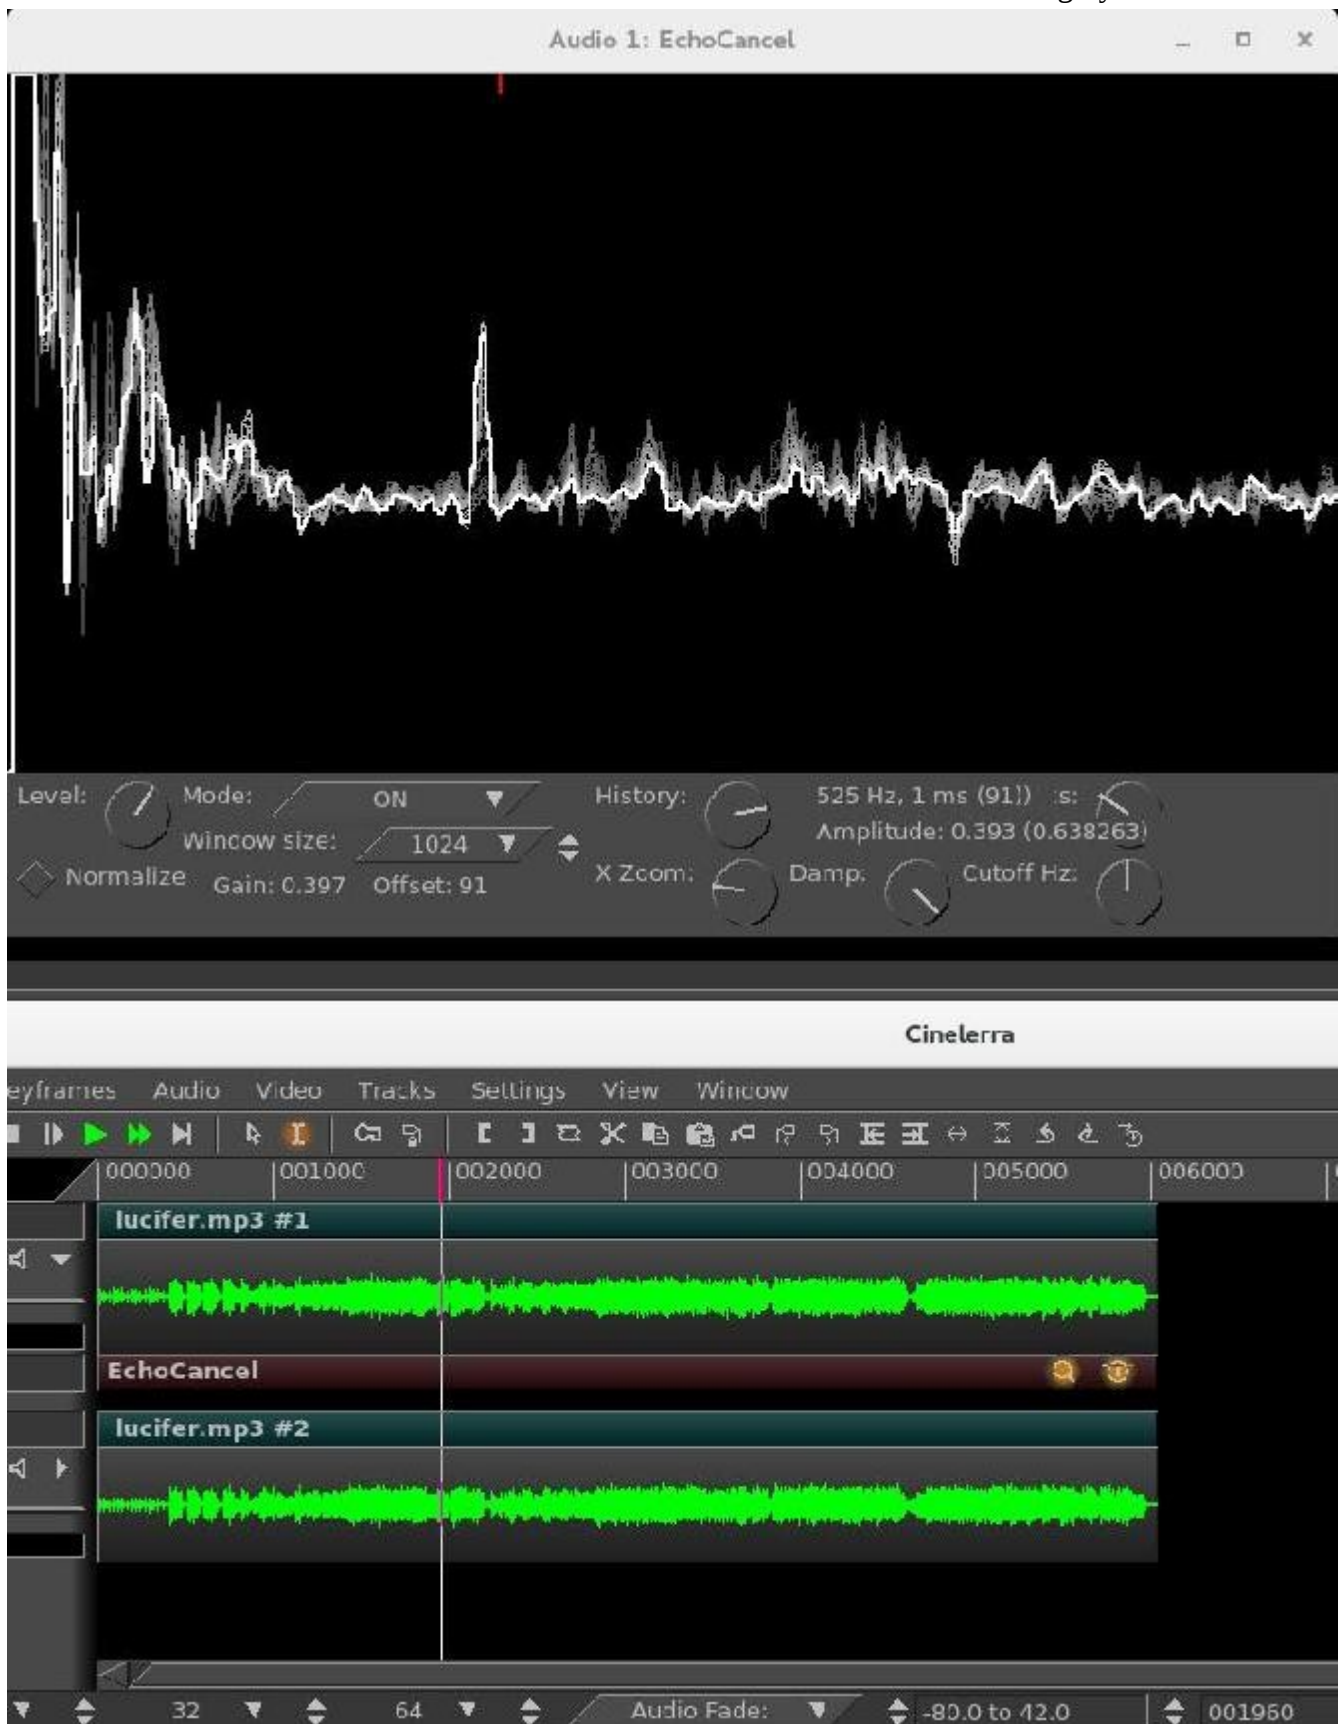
Audio 1: EchoCancel

Level: Mode: ON

Window size: 1024

Normalize Gain: 0.397 Offset: 91

History: 525 Hz, 1 ms (91)) :s:

Amplitude: 0.393 (0.638263)

X Zoom: Damp. Cutoff Hz:

Cinelerra

eyframes Audio Video Tracks Settings View Window

000000 001000 002000 003000 004000 005000 006000

lucifer.mp3 #1

EchoCancel

lucifer.mp3 #2

32 64 Audio Fade: -80.0 to 42.0 001960